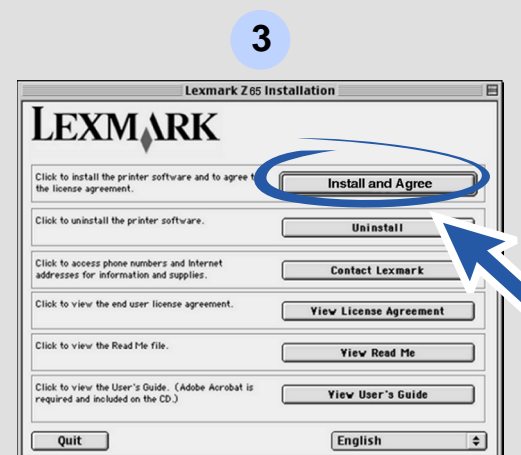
3

Lexmark Z65 Installation

LEXMARK

Click to install the printer software and to agree to the license agreement.

Install and Agree

Click to uninstall the printer software.

Uninstall

Click to access phone numbers and Internet addresses for information and supplies.

Contact Lexmark

Click to view the end user license agreement.

View License Agreement

Click to view the Read Me file.

View Read Me

Click to view the User's Guide. (Adobe Acrobat is required and included on the CD.)

View User's Guide

Quit

English